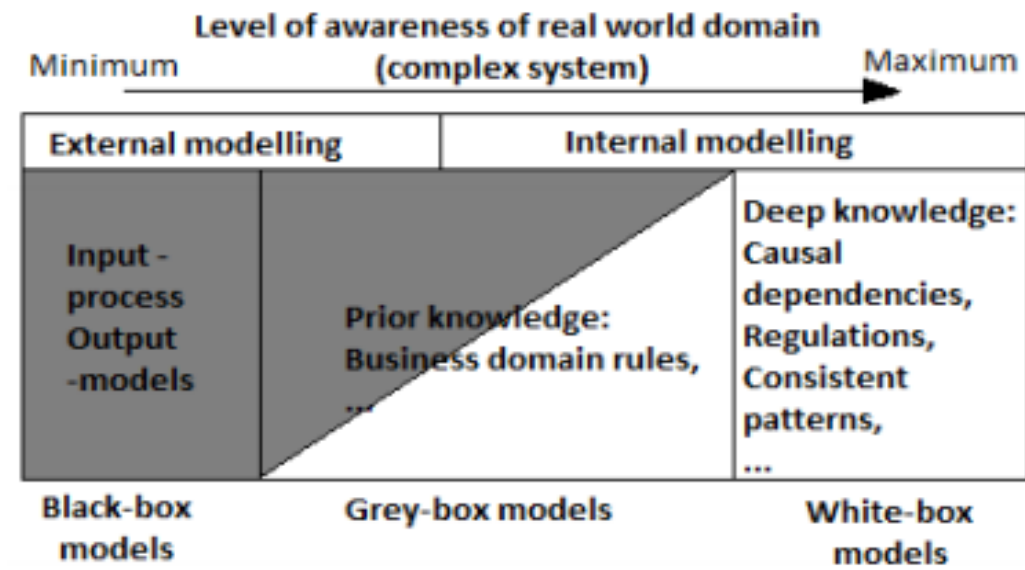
Level of awareness of real world domain
Minimum (complex system) Maximum

| External modelling | Internal modelling | |
|---|---|---|
| Input - process Output -models | Prior knowledge: Business domain rules, ... | Deep knowledge: Causal dependencies, Regulations, Consistent patterns, ... |

Black-box models

Grey-box models

White-box models